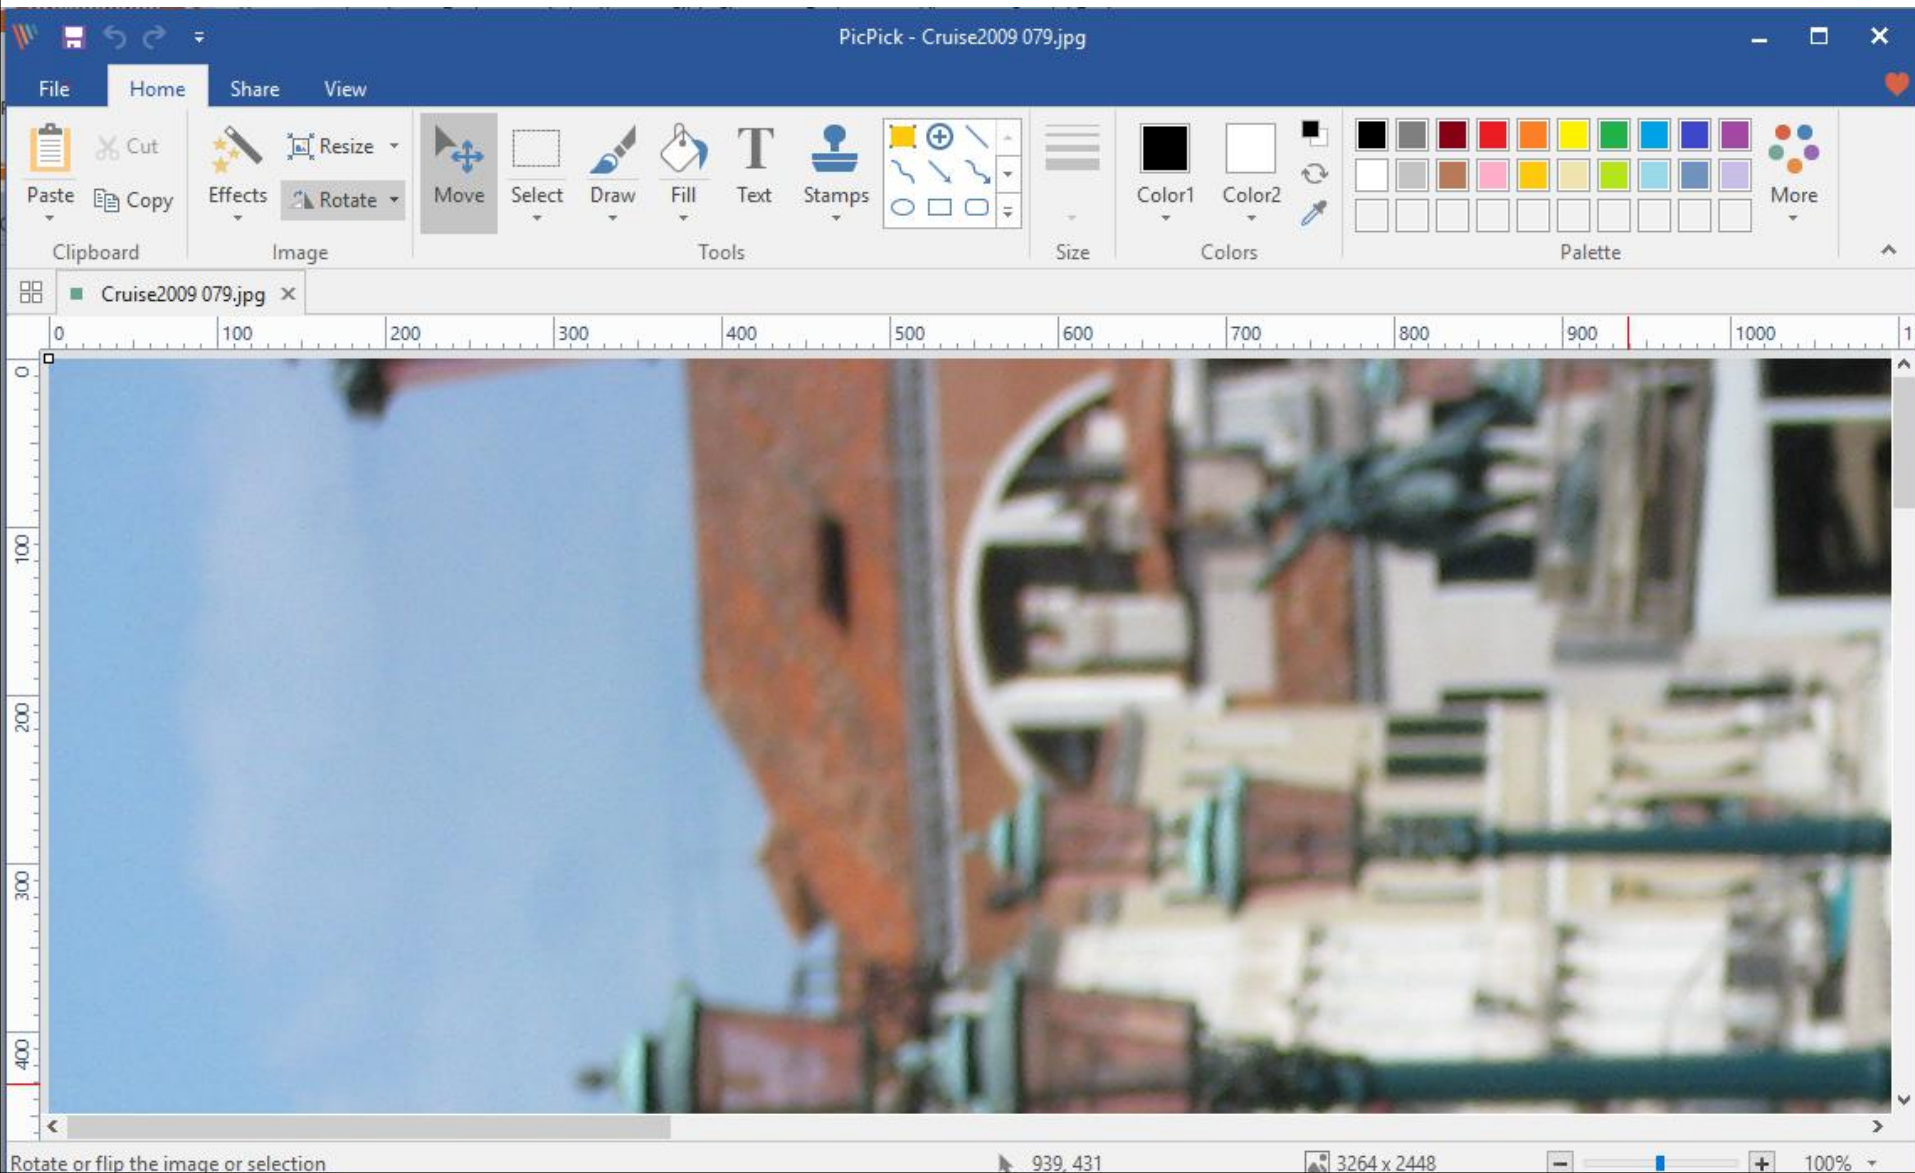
PicPick - Cruise2009 079.jpg

File Home Share View

Paste Cut Copy Clipboard

Effects Resize Rotate Image

Move Select Draw Fill Text Stamps Tools

Size

Color1 Color2 Colors

More Palette

Cruise2009 079.jpg

0 100 200 300 400 500 600 700 800 900 1000

0 100 200 300 400

Rotate or flip the image or selection

939, 431

3264 x 2448

100%